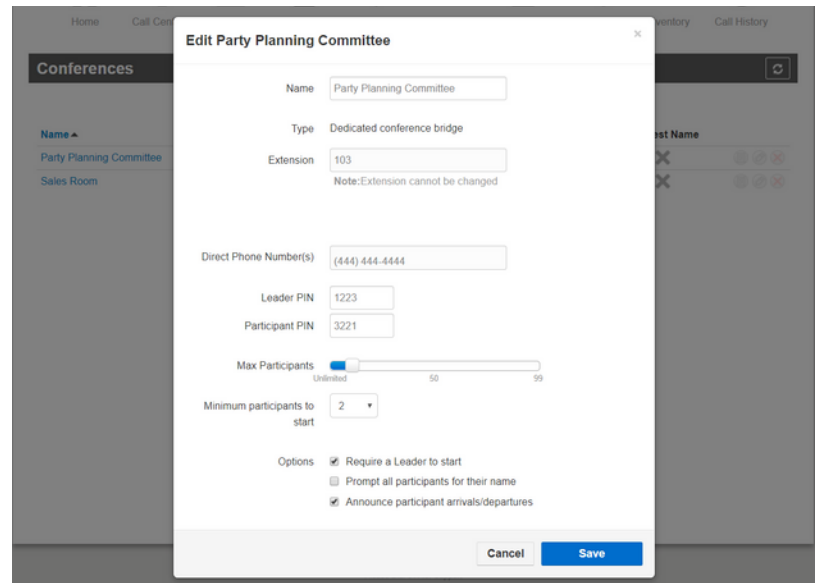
Home Call Cen ventory Call History

Conferences

Name ▲
Party Planning Committee
Sales Room

est Name

Edit Party Planning Committee

×

Name Party Planning Committee

Type Dedicated conference bridge

Extension 103

Note:Extension cannot be changed

Direct Phone Number(s) (444) 444-4444

Leader PIN 1223

Participant PIN 3221

Max Participants

Unlimited 50 99

Minimum participants to start 2

Options
Require a Leader to start
Prompt all participants for their name
Announce participant arrivals/departures

Cancel Save